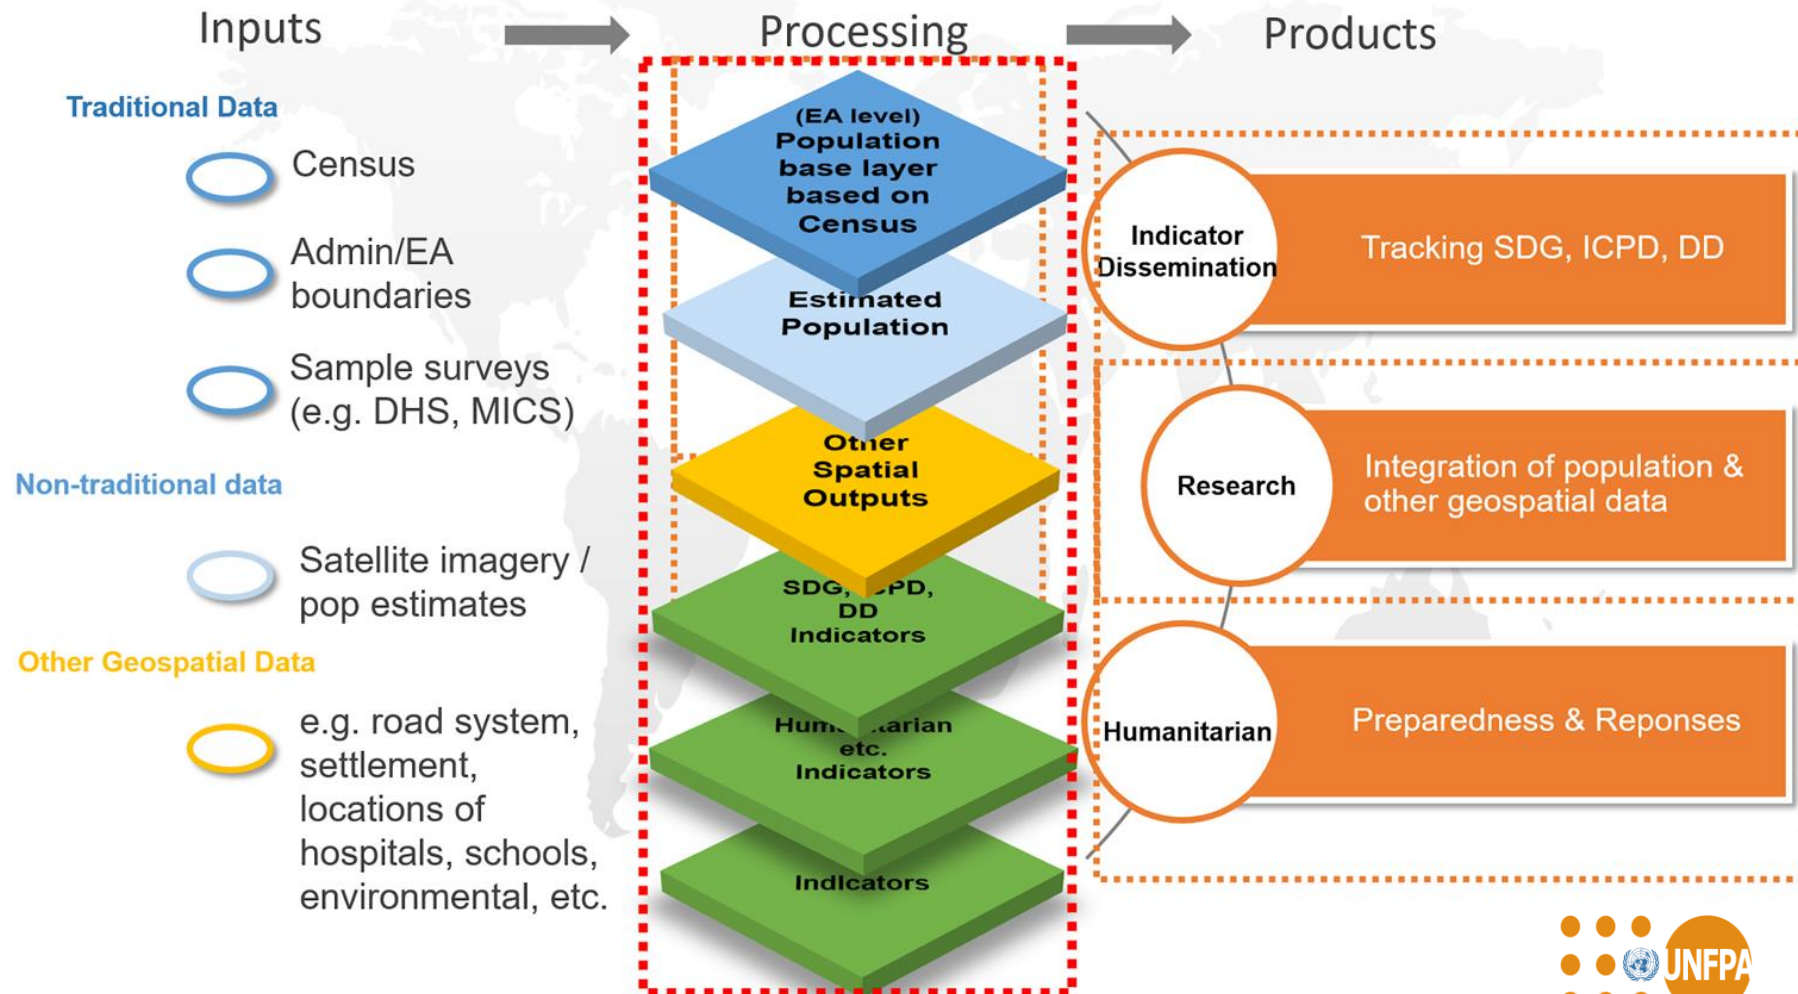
Inputs

Processing

Products

Traditional Data

Census

Admin/EA boundaries

Sample surveys (e.g. DHS, MICS)

Non-traditional data

Satellite imagery / pop estimates

Other Geospatial Data

e.g. road system, settlement, locations of hospitals, schools, environmental, etc.

(EA level) Population base layer based on Census

Estimated Population

Other Spatial Outputs

SDG, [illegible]PD, DD Indicators

Hum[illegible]arian etc. Indicators

Indicators

Indicator Dissemination

Tracking SDG, ICPD, DD

Research

Integration of population & other geospatial data

Humanitarian

Preparedness & Reponses

UNFPA